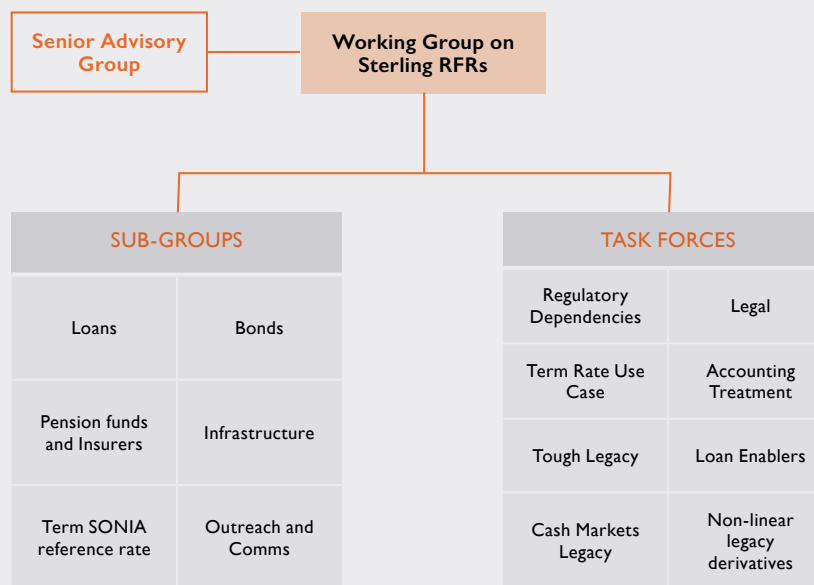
Senior Advisory Group

Working Group on Sterling RFRs

SUB-GROUPS

| Loans | Bonds |
|---|---|
| Pension funds and Insurers | Infrastructure |
| Term SONIA reference rate | Outreach and Comms |

TASK FORCES

| Regulatory Dependencies | Legal |
|---|---|
| Term Rate Use Case | Accounting Treatment |
| Tough Legacy | Loan Enablers |
| Cash Markets Legacy | Non-linear legacy derivatives |